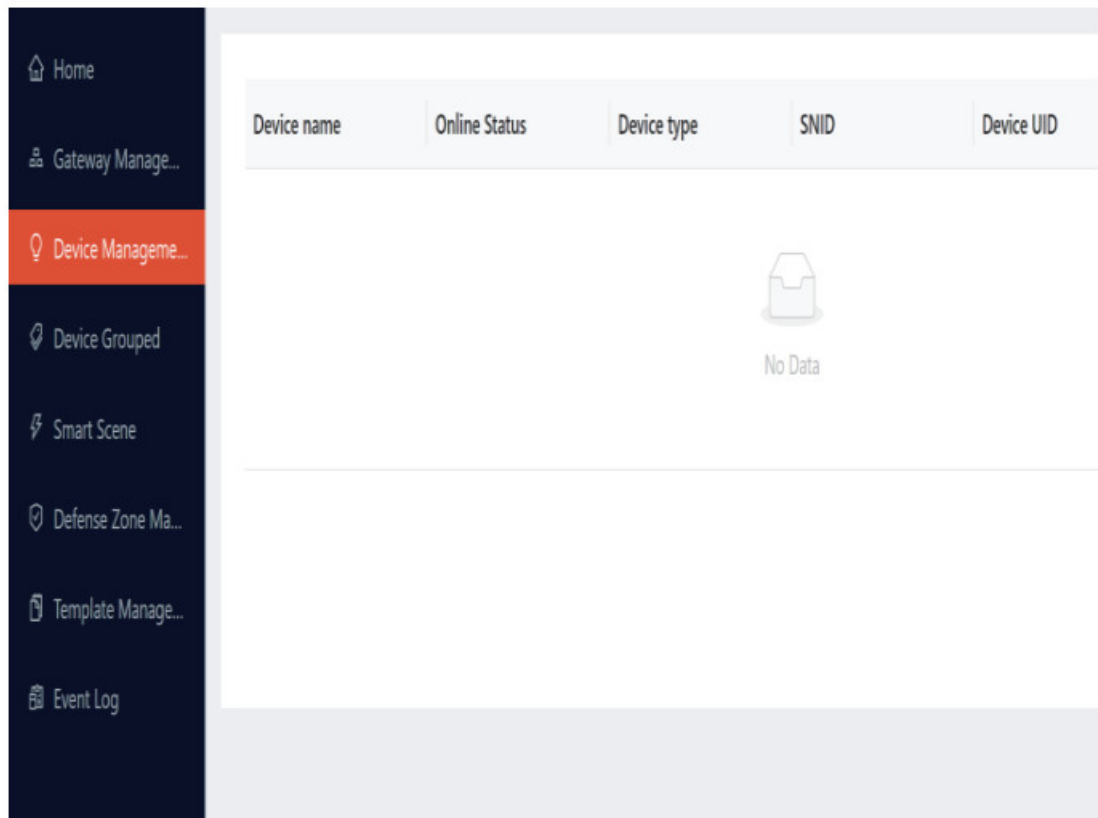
Home

Gateway Manage...

Device Manageme...

Device Grouped

Smart Scene

Defense Zone Ma...

Template Manage...

Event Log

| Device name | Online Status | Device type | SNID | Device UID |
|---|---|---|---|---|

No Data